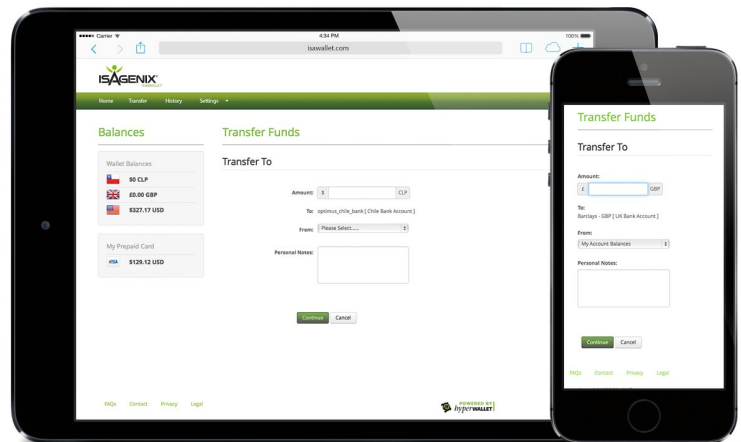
Carrier 4:34 PM 100%

isawallet.com

ISAGENIX
isawallet

Home Transfer History Settings

Balances

Wallet Balances

$0 CLP

£0.00 GBP

$327.17 USD

My Prepaid Card

VISA $129.12 USD

Transfer Funds

Transfer To

Amount: $ CLP

To: optimus_chile_bank [ Chile Bank Account ]

From: Please Select.....

Personal Notes:

Continue Cancel

FAQs Contact Privacy Legal

POWERED BY hyperWALLET

Transfer Funds

Transfer To

Amount:

£ GBP

To:

Barclays - GBP [ UK Bank Account ]

From:

My Account Balances

Personal Notes:

Continue Cancel

FAQs Contact Privacy Legal